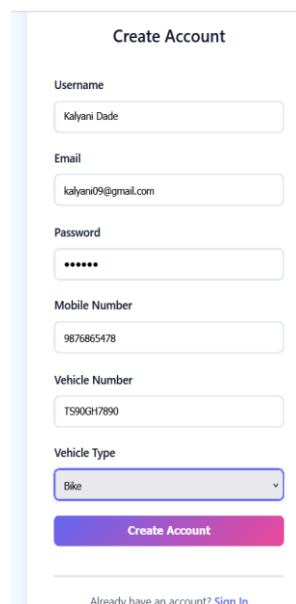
Create Account

Username

Kalyani Dade

Email

kalyani09@gmail.com

Password

••••••

Mobile Number

9876865478

Vehicle Number

TS90GH7890

Vehicle Type

Bike

Create Account

Already have an account? Sign In